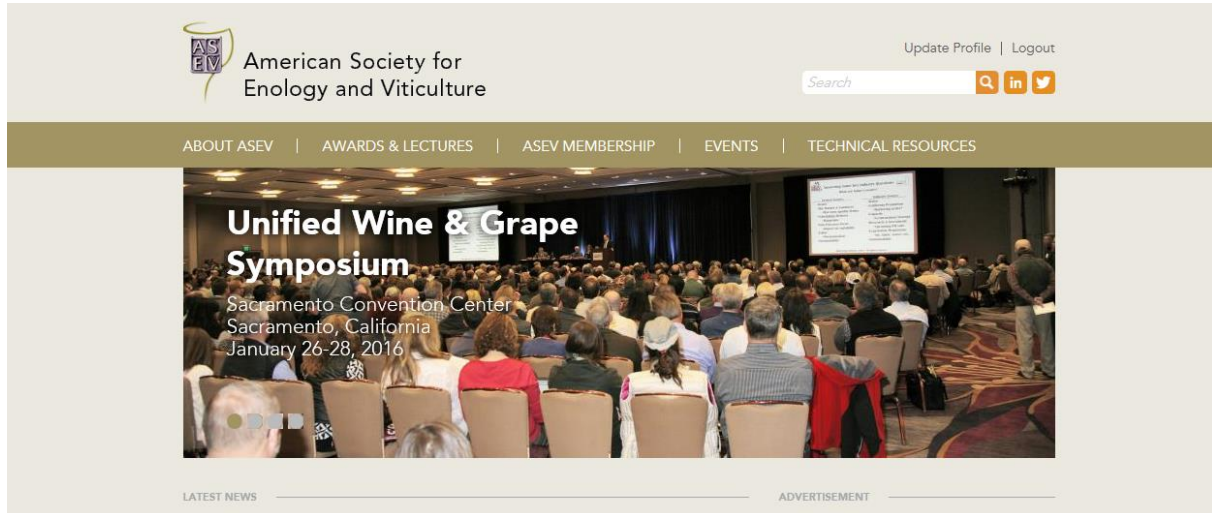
ASEV American Society for Enology and Viticulture

Update Profile | Logout

Search

in

ABOUT ASEV | AWARDS & LECTURES | ASEV MEMBERSHIP | EVENTS | TECHNICAL RESOURCES

Unified Wine & Grape Symposium

Sacramento Convention Center
Sacramento, California
January 26-28, 2016

LATEST NEWS

ADVERTISEMENT